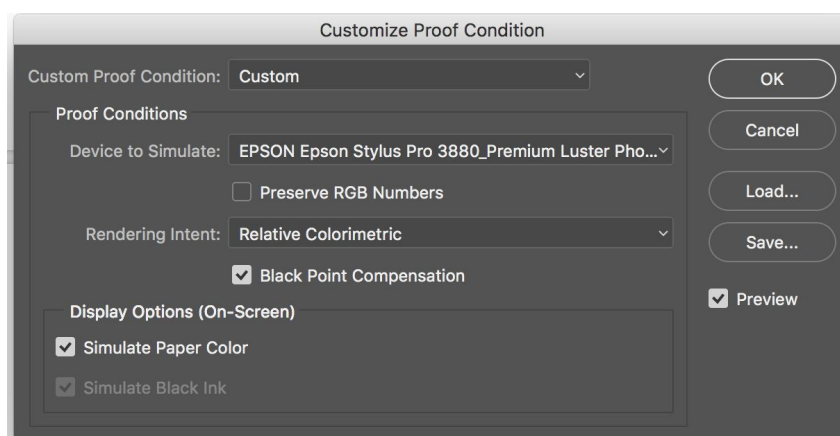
Customize Proof Condition

Custom Proof Condition: Custom

Proof Conditions

Device to Simulate: EPSON Epson Stylus Pro 3880_Premium Luster Pho...

Preserve RGB Numbers

Rendering Intent: Relative Colorimetric

Black Point Compensation

Display Options (On-Screen)

Simulate Paper Color

Simulate Black Ink

OK

Cancel

Load...

Save...

Preview